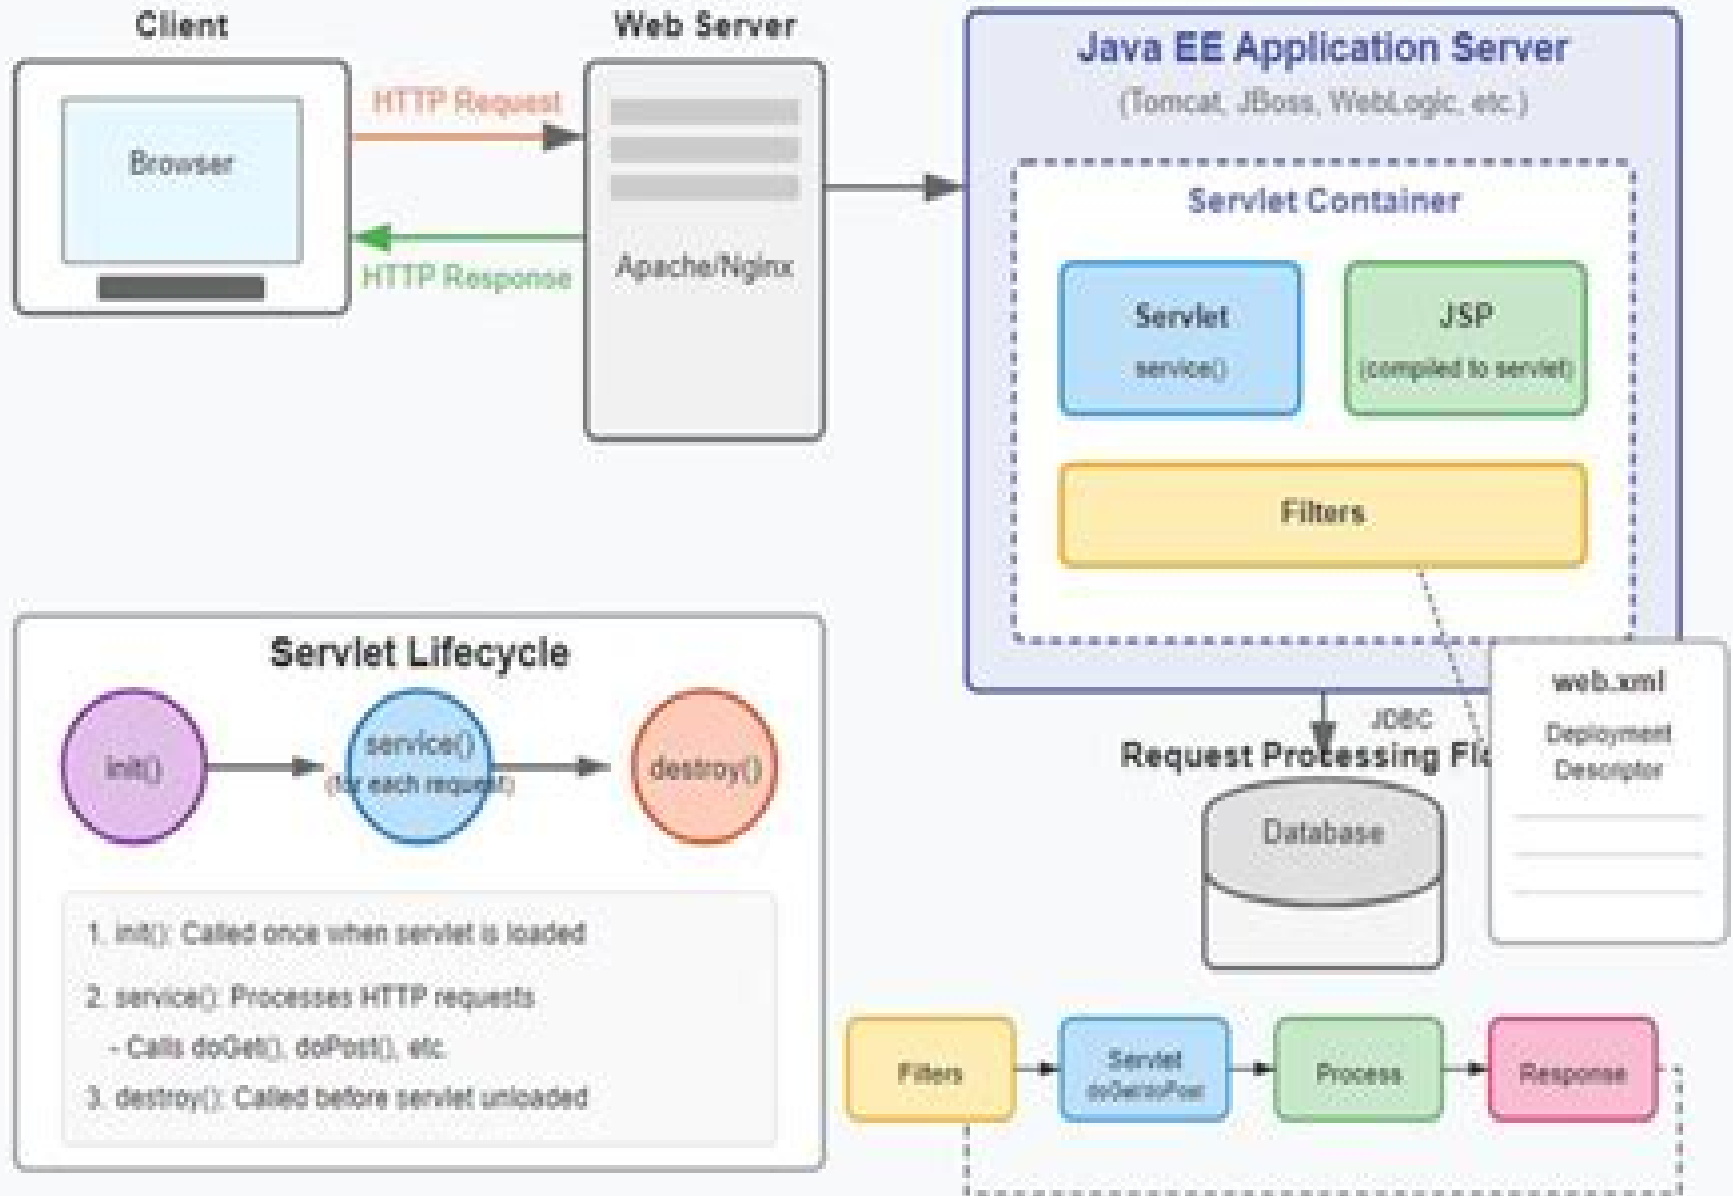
Client

Browser

HTTP Request

HTTP Response

Web Server

Apache/Nginx

Java EE Application Server

(Tomcat, JBoss, WebLogic, etc.)

Servlet Container

Servlet

service()

JSP

(compiled to servlet)

Filters

web.xml

Deployment Descriptor

JDBC

Request Processing Fl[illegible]

Database

Servlet Lifecycle

init()

service()

(for each request)

destroy()

1. init(): Called once when servlet is loaded

2. service(): Processes HTTP requests

- Calls doGet(), doPost(), etc.

3. destroy(): Called before servlet unloaded

Filters

Servlet

doGet/doPost

Process

Response